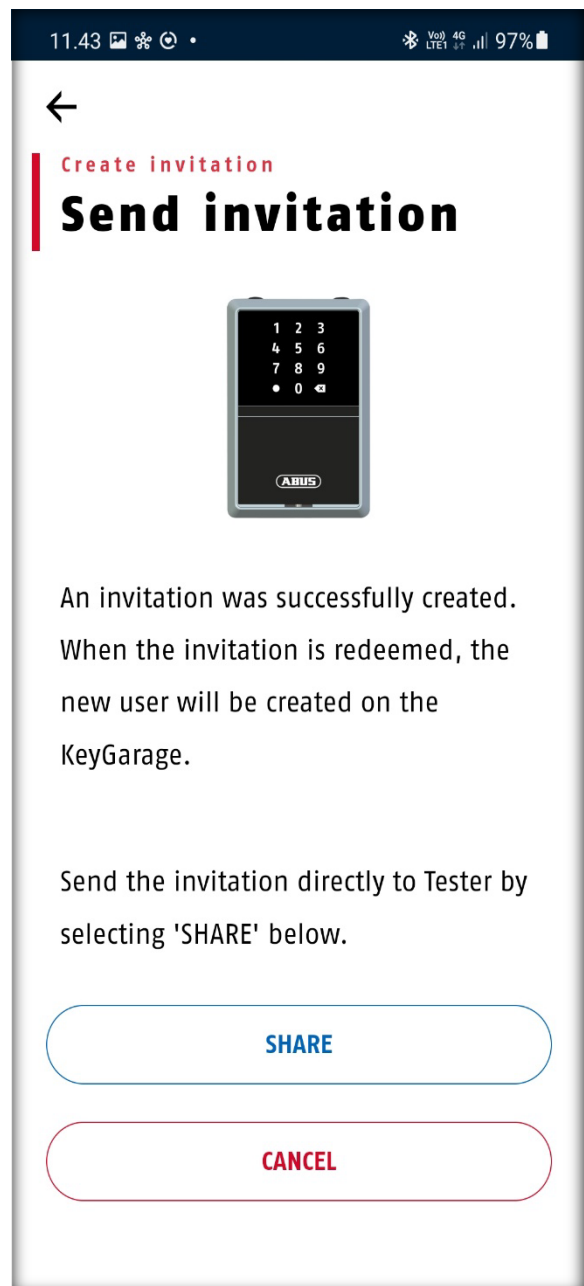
11.43 •
Vo) LTE1 4G 97%

Create invitation
Send invitation

1 2 3
4 5 6
7 8 9
• 0

ABUS

An invitation was successfully created. When the invitation is redeemed, the new user will be created on the KeyGarage.

Send the invitation directly to Tester by selecting 'SHARE' below.

SHARE

CANCEL